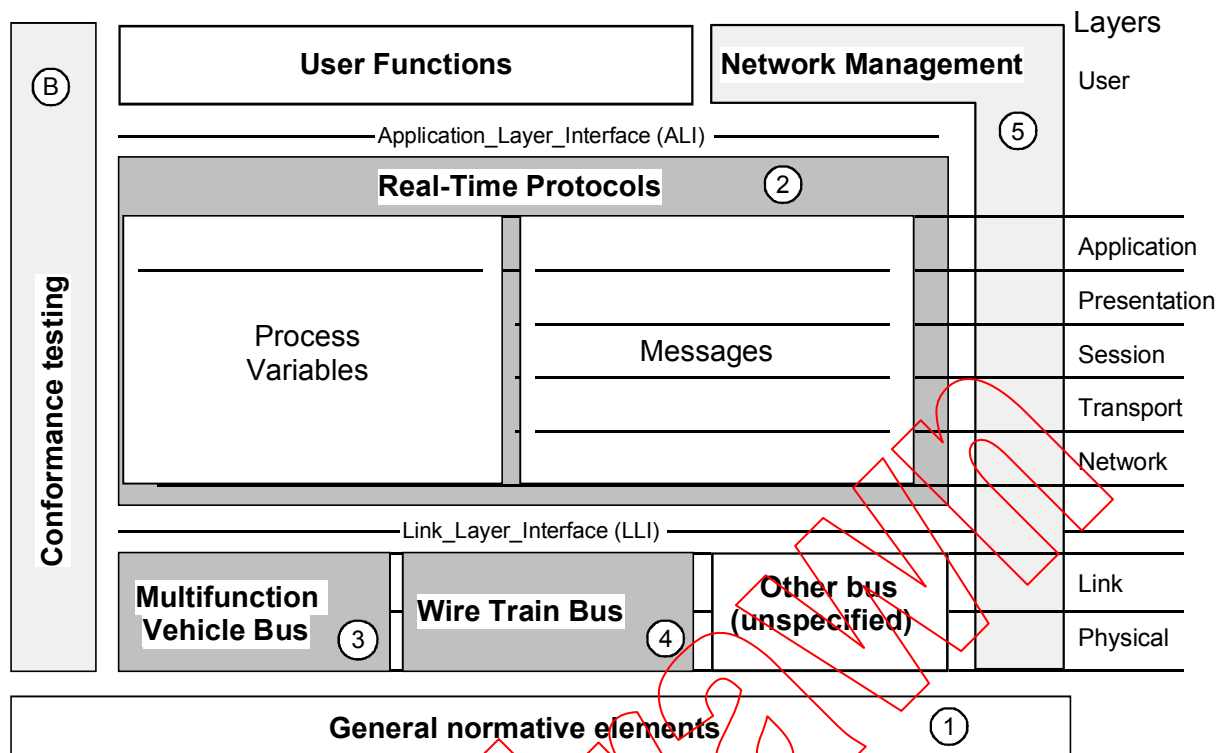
Layers

B

User Functions

Network Management

User

Application_Layer_Interface (ALI)

5

Real-Time Protocols

2

Application

Presentation

Session

Transport

Network

Conformance testing

Process Variables

Messages

Link_Layer_Interface (LLI)

Multifunction Vehicle Bus

3

Wire Train Bus

4

Other bus (unspecified)

Link

Physical

General normative elements

1